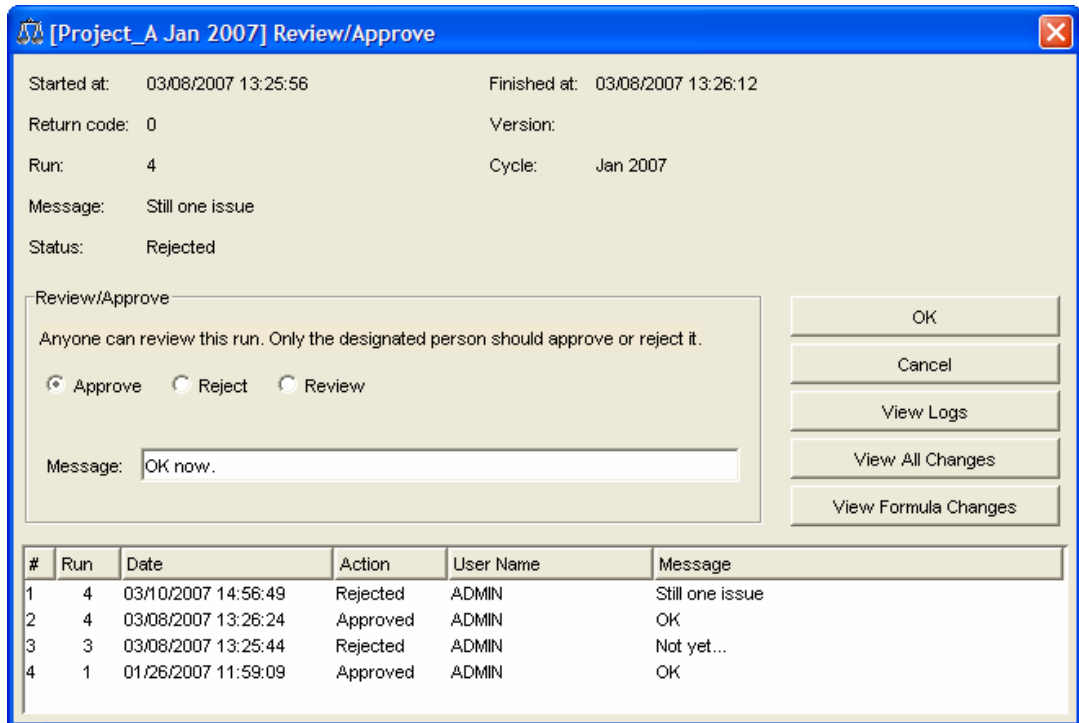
[Project_A Jan 2007] Review/Approve

Started at: 03/08/2007 13:25:56
Finished at: 03/08/2007 13:26:12
Return code: 0
Version:
Run: 4
Cycle: Jan 2007
Message: Still one issue
Status: Rejected

Review/Approve
Anyone can review this run. Only the designated person should approve or reject it.
Approve Reject Review
Message: OK now.

OK
Cancel
View Logs
View All Changes
View Formula Changes

| # | Run | Date | Action | User Name | Message |
|---|---|---|---|---|---|
| 1 | 4 | 03/10/2007 14:56:49 | Rejected | ADMIN | Still one issue |
| 2 | 4 | 03/08/2007 13:26:24 | Approved | ADMIN | OK |
| 3 | 3 | 03/08/2007 13:25:44 | Rejected | ADMIN | Not yet... |
| 4 | 1 | 01/26/2007 11:59:09 | Approved | ADMIN | OK |